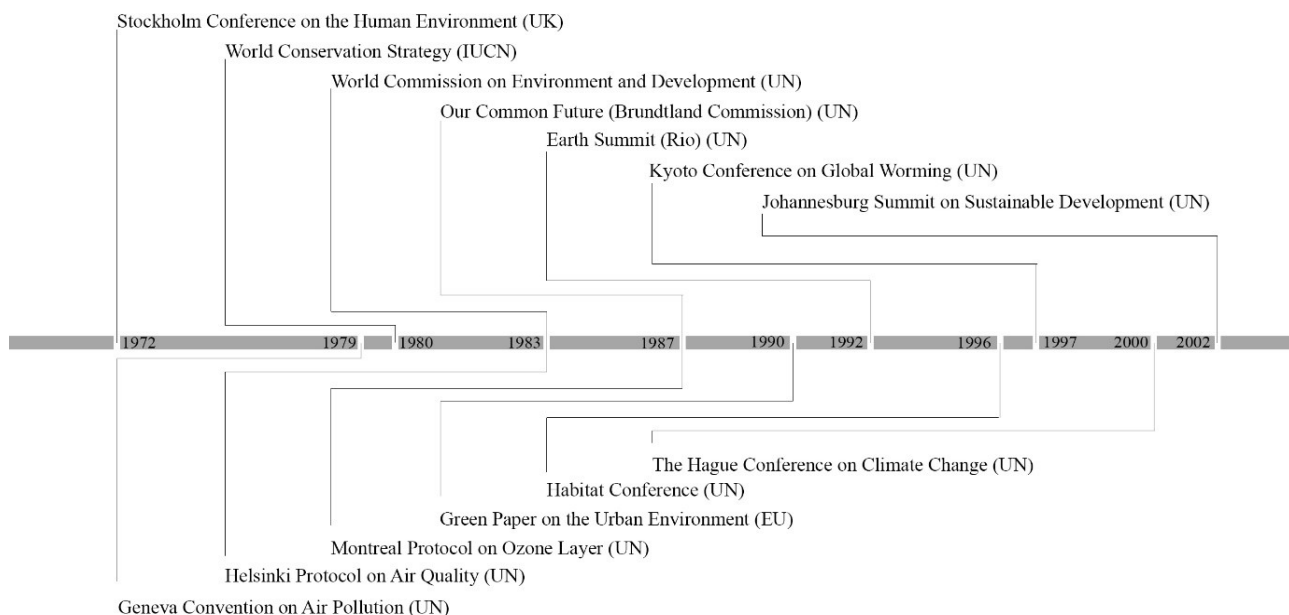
Stockholm Conference on the Human Environment (UK)

World Conservation Strategy (IUCN)

World Commission on Environment and Development (UN)

Our Common Future (Brundtland Commission) (UN)

Earth Summit (Rio) (UN)

Kyoto Conference on Global Worming (UN)

Johannesburg Summit on Sustainable Development (UN)

1972 1979 1980 1983 1987 1990 1992 1996 1997 2000 2002

The Hague Conference on Climate Change (UN)

Habitat Conference (UN)

Green Paper on the Urban Environment (EU)

Montreal Protocol on Ozone Layer (UN)

Helsinki Protocol on Air Quality (UN)

Geneva Convention on Air Pollution (UN)